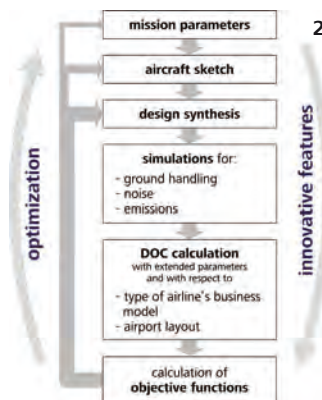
2

mission parameters

aircraft sketch

design synthesis

simulations for:
- ground handling
- noise
- emissions

DOC calculation with extended parameters and with respect to
- type of airline's business model
- airport layout

calculation of objective functions

optimization

innovative features